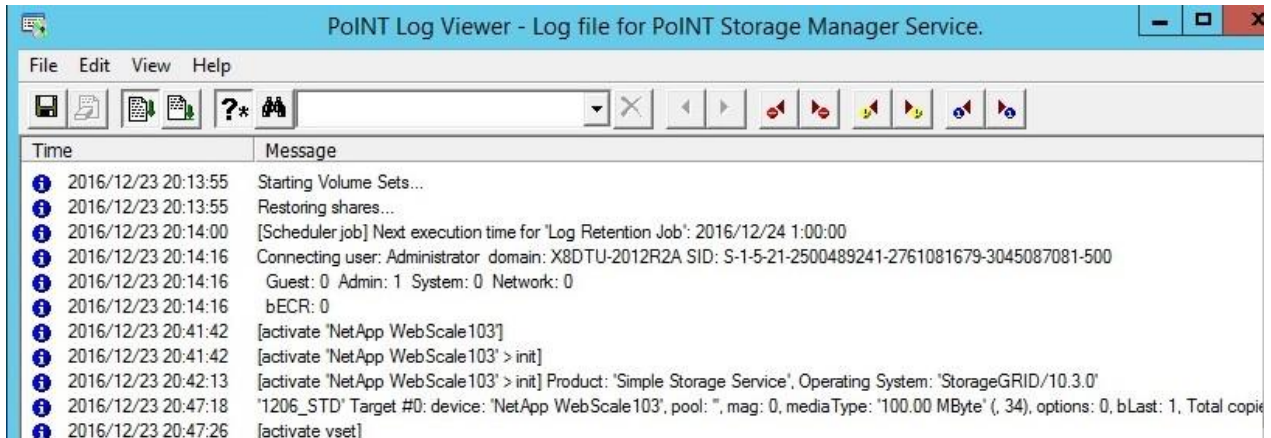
PoINT Log Viewer - Log file for PoINT Storage Manager Service.

File Edit View Help

| Time | Message |
|---|---|
| 2016/12/23 20:13:55 | Starting Volume Sets... |
| 2016/12/23 20:13:55 | Restoring shares... |
| 2016/12/23 20:14:00 | [Scheduler job] Next execution time for 'Log Retention Job': 2016/12/24 1:00:00 |
| 2016/12/23 20:14:16 | Connecting user: Administrator domain: X8DTU-2012R2A SID: S-1-5-21-2500489241-2761081679-3045087081-500 |
| 2016/12/23 20:14:16 | Guest: 0 Admin: 1 System: 0 Network: 0 |
| 2016/12/23 20:14:16 | bECR: 0 |
| 2016/12/23 20:41:42 | [activate 'NetApp WebScale103'] |
| 2016/12/23 20:41:42 | [activate 'NetApp WebScale103' > init] |
| 2016/12/23 20:42:13 | [activate 'NetApp WebScale103' > init] Product: 'Simple Storage Service', Operating System: 'StorageGRID/10.3.0' |
| 2016/12/23 20:47:18 | '1206_STD' Target #0: device: 'NetApp WebScale103', pool: '', mag: 0, mediaType: '100.00 MByte' (, 34), options: 0, bLast: 1, Total copie |
| 2016/12/23 20:47:26 | [activate vset] |